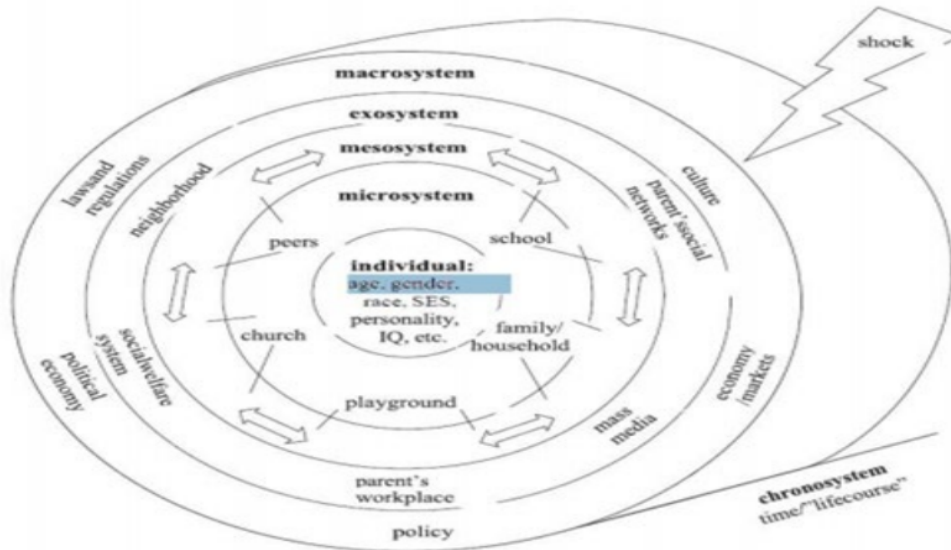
shock

macrosystem

exosystem

mesosystem

microsystem

lawsand regulations

neighborhood

culture

parent' social networks

peers

school

individual:
age, gender, race, SES, personality, IQ, etc.

social welfare system

political economy

church

family/ household

economy /markets

playground

mass media

parent's workplace

policy

chronosystem
time/"lifecourse"